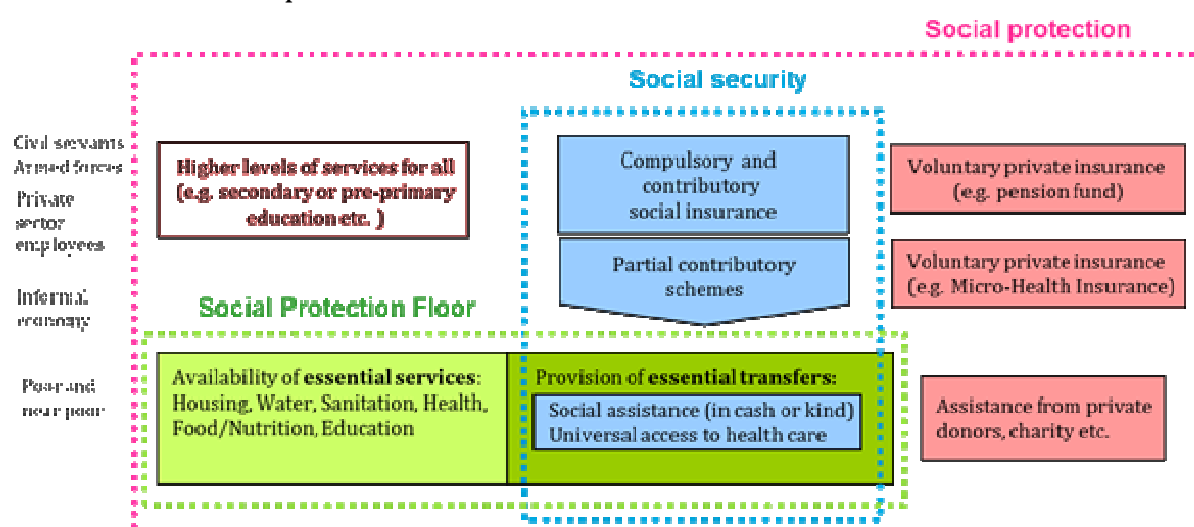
Social protection

Social security

Civil servants
Armed forces
Private sector employees

Informal economy

Poor and near poor

Higher levels of services for all (e.g. secondary or pre-primary education etc. )

Compulsory and contributory social insurance

Partial contributory schemes

Voluntary private insurance (e.g. pension fund)

Voluntary private insurance (e.g. Micro-Health Insurance)

Social Protection Floor

Availability of essential services: Housing, Water, Sanitation, Health, Food/Nutrition, Education

Provision of essential transfers:

Social assistance (in cash or kind)
Universal access to health care

Assistance from private donors, charity etc.